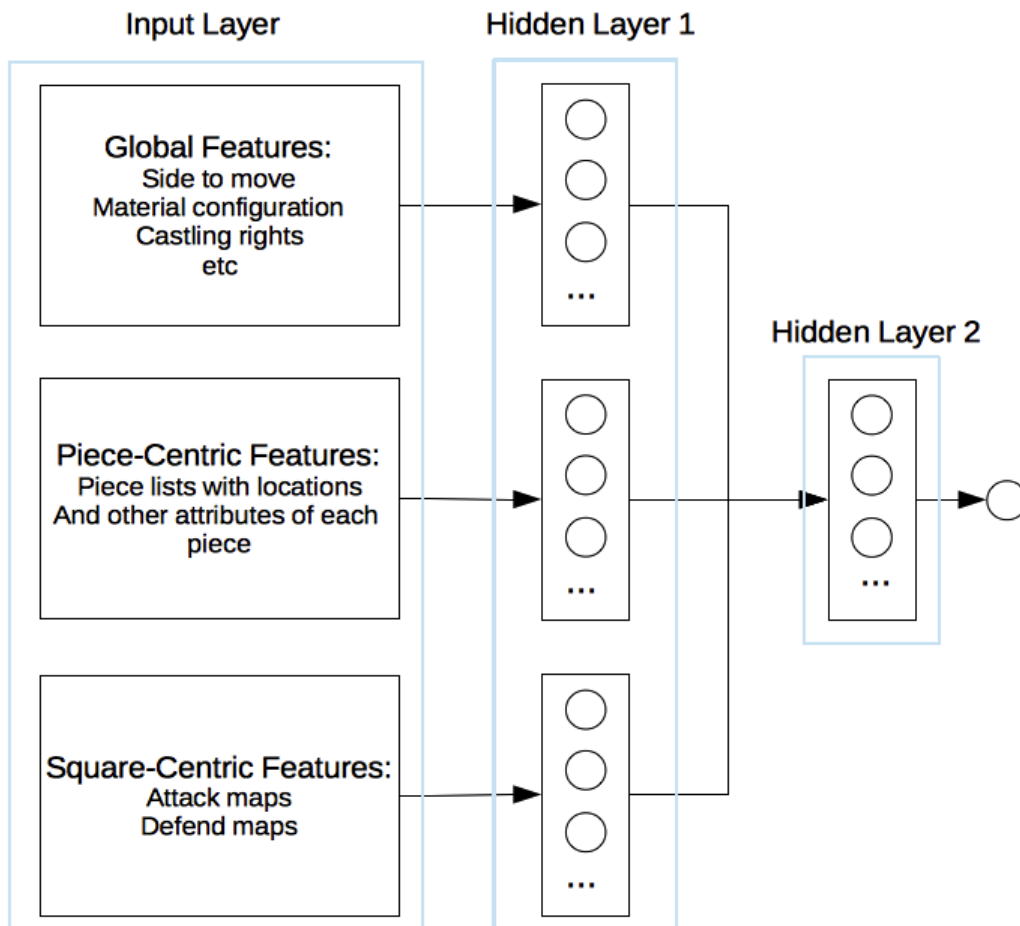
Input Layer

Hidden Layer 1

Hidden Layer 2

Global Features:
Side to move
Material configuration
Castling rights
etc

...

Piece-Centric Features:
Piece lists with locations
And other attributes of each piece

...

...

Square-Centric Features:
Attack maps
Defend maps

...